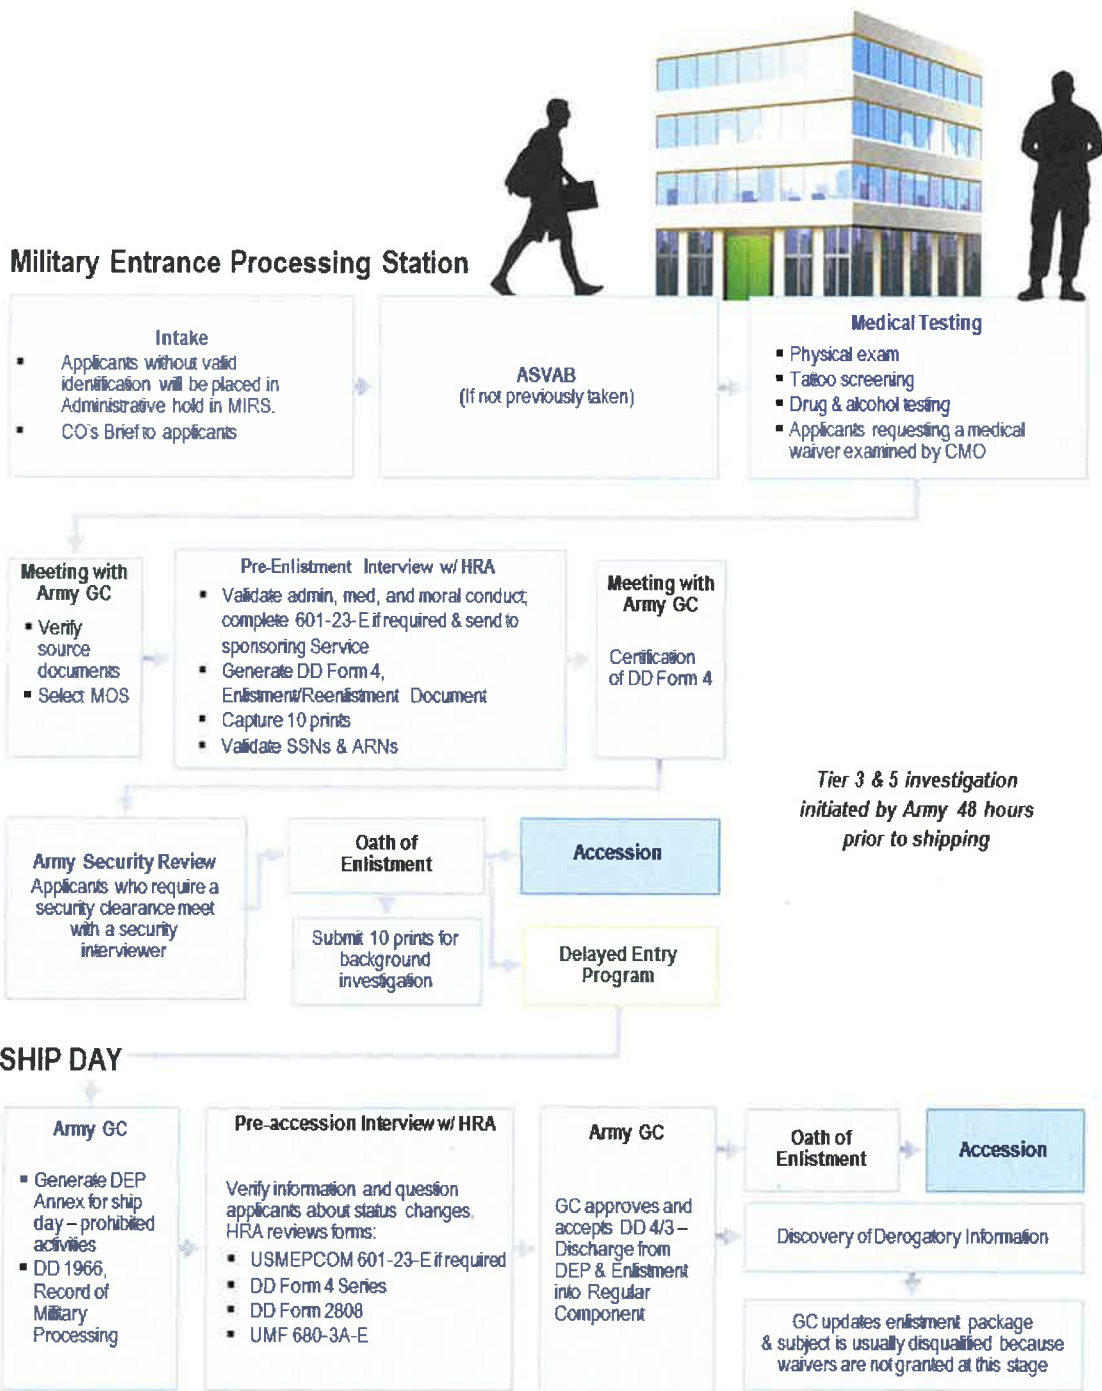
Military Entrance Processing Station

Intake
- Applicants without valid identification will be placed in Administrative hold in MIRS.
- CO's Brief to applicants

ASVAB
(If not previously taken)

Medical Testing
- Physical exam
- Tattoo screening
- Drug & alcohol testing
- Applicants requesting a medical waiver examined by CMO

Meeting with Army GC
- Verify source documents
- Select MOS

Pre-Enlistment Interview w/ HRA
- Validate admin, med, and moral conduct; complete 601-23-E if required & send to sponsoring Service
- Generate DD Form 4, Enlistment/Reenlistment Document
- Capture 10 prints
- Validate SSNs & ARNs

Meeting with Army GC
Certification of DD Form 4

Tier 3 & 5 investigation initiated by Army 48 hours prior to shipping

Army Security Review
Applicants who require a security clearance meet with a security interviewer

Oath of Enlistment

Accession

Submit 10 prints for background investigation

Delayed Entry Program

SHIP DAY

Army GC
- Generate DEP Annex for ship day – prohibited activities
- DD 1966, Record of Military Processing

Pre-accession Interview w/ HRA
Verify information and question applicants about status changes, HRA reviews forms:
- USMEPCOM 601-23-E if required
- DD Form 4 Series
- DD Form 2808
- UMF 680-3A-E

Army GC
GC approves and accepts DD 4/3 – Discharge from DEP & Enlistment into Regular Component

Oath of Enlistment

Accession

Discovery of Derogatory Information

GC updates enlistment package & subject is usually disqualified because waivers are not granted at this stage